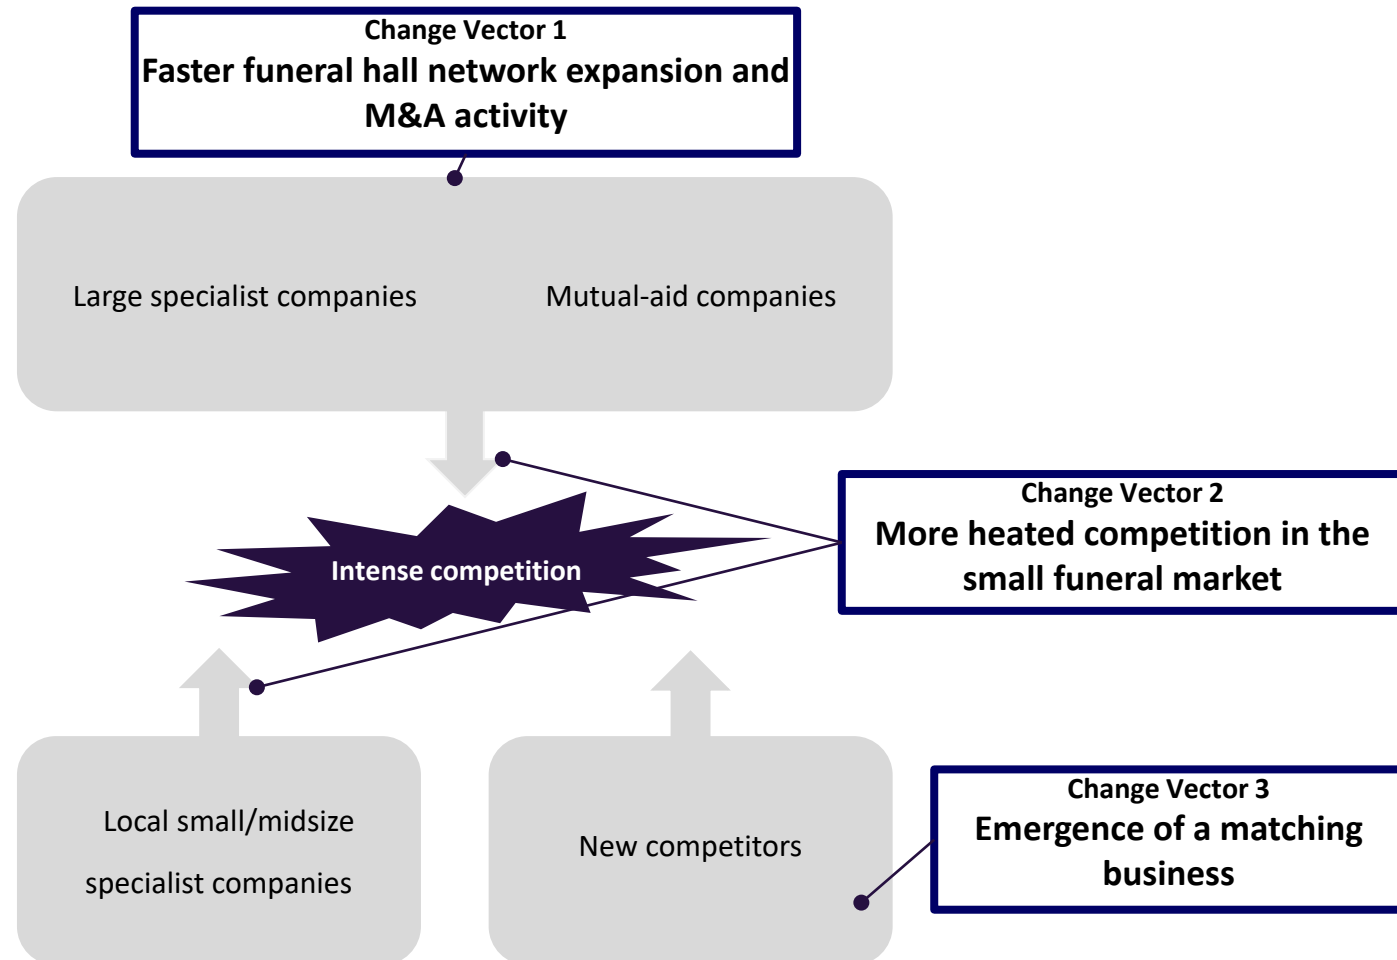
Change Vector 1
Faster funeral hall network expansion and M&A activity

Large specialist companies

Mutual-aid companies

Intense competition

Change Vector 2
More heated competition in the small funeral market

Local small/midsize specialist companies

New competitors

Change Vector 3
Emergence of a matching business